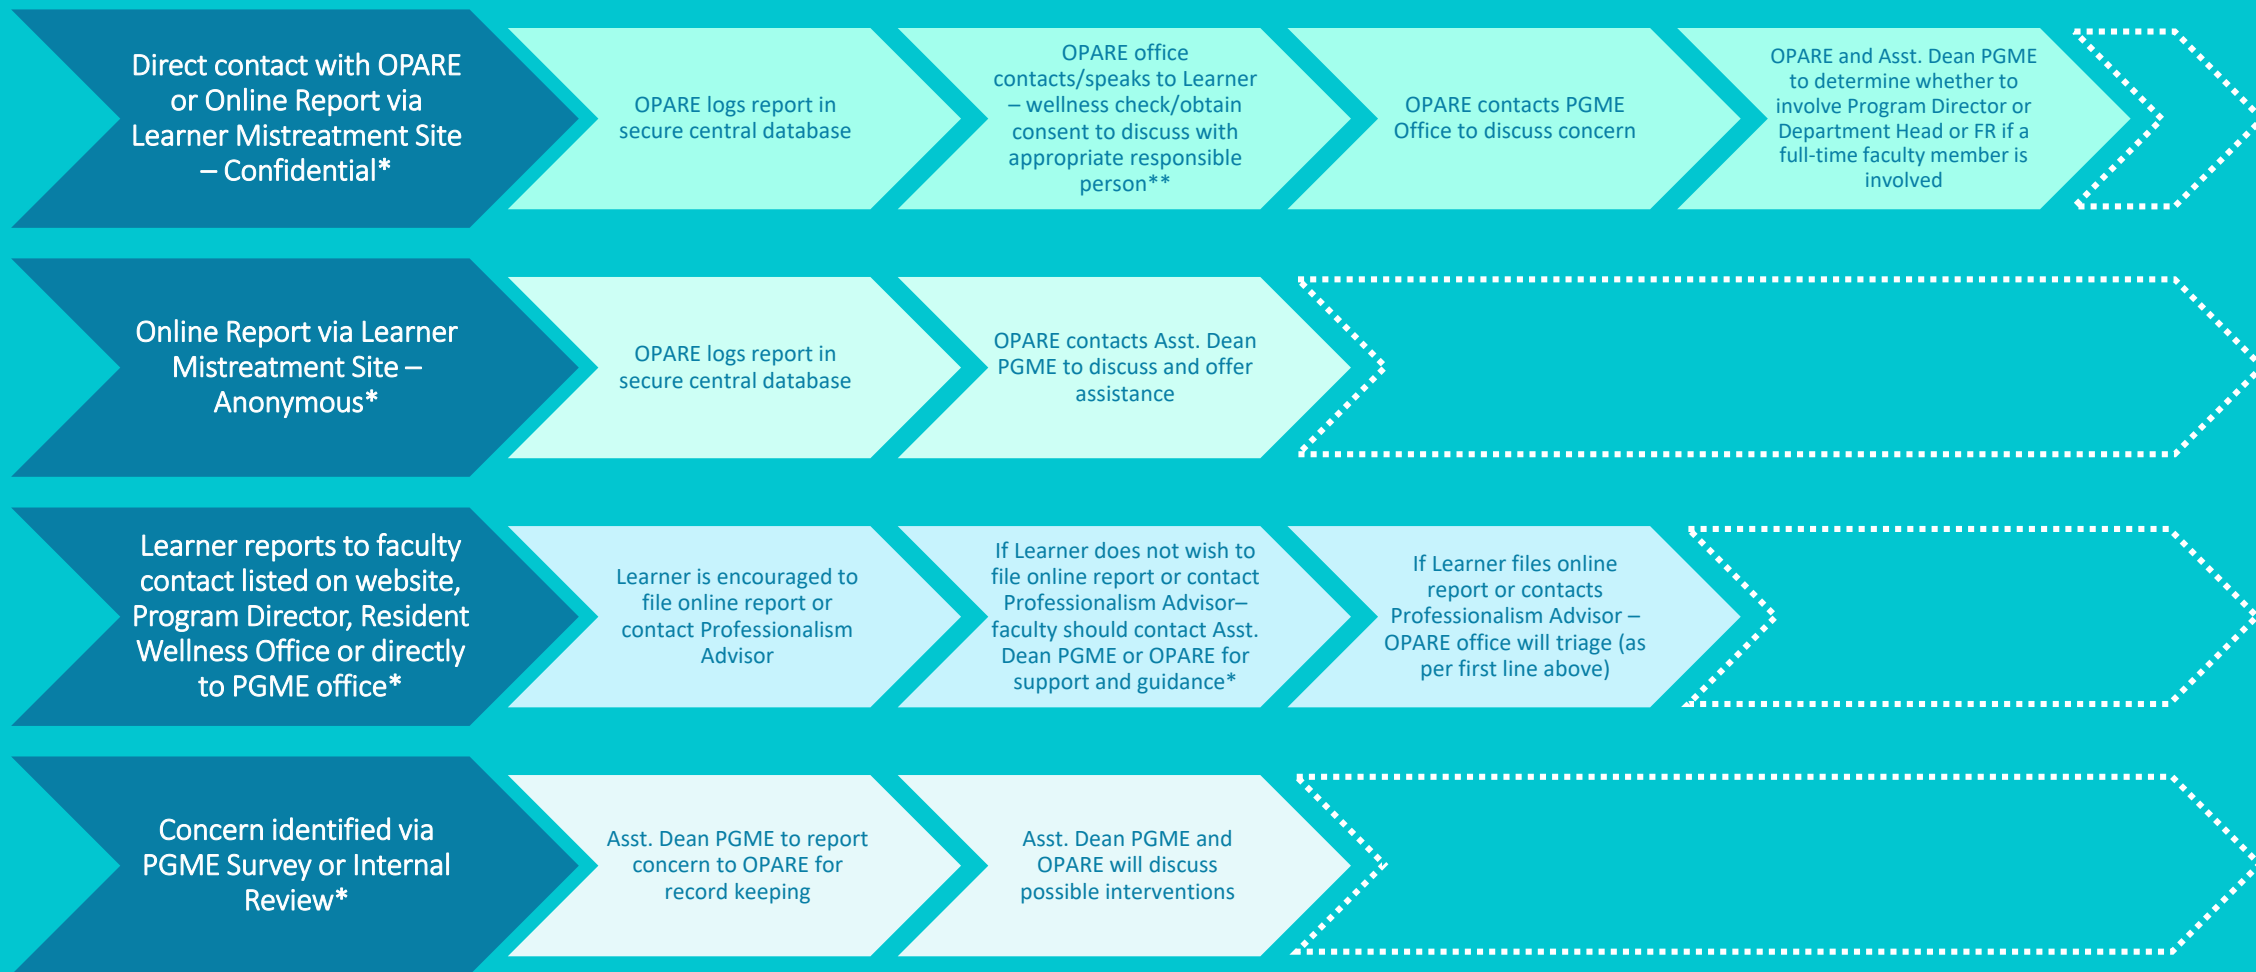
Direct contact with OPARE or Online Report via Learner Mistreatment Site – Confidential*

OPARE logs report in secure central database

OPARE office contacts/speaks to Learner – wellness check/obtain consent to discuss with appropriate responsible person**

OPARE contacts PGME Office to discuss concern

OPARE and Asst. Dean PGME to determine whether to involve Program Director or Department Head or FR if a full-time faculty member is involved

Online Report via Learner Mistreatment Site – Anonymous*

OPARE logs report in secure central database

OPARE contacts Asst. Dean PGME to discuss and offer assistance

Learner reports to faculty contact listed on website, Program Director, Resident Wellness Office or directly to PGME office*

Learner is encouraged to file online report or contact Professionalism Advisor

If Learner does not wish to file online report or contact Professionalism Advisor– faculty should contact Asst. Dean PGME or OPARE for support and guidance*

If Learner files online report or contacts Professionalism Advisor – OPARE office will triage (as per first line above)

Concern identified via PGME Survey or Internal Review*

Asst. Dean PGME to report concern to OPARE for record keeping

Asst. Dean PGME and OPARE will discuss possible interventions